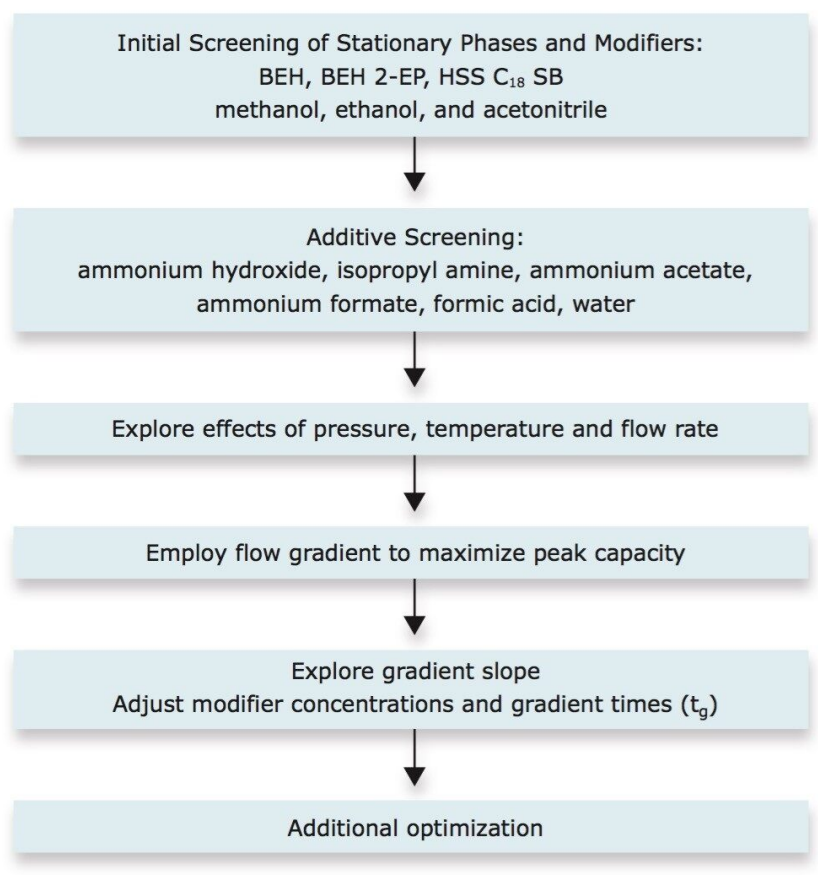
Initial Screening of Stationary Phases and Modifiers:
BEH, BEH 2-EP, HSS $C_{18}$ SB
methanol, ethanol, and acetonitrile

Additive Screening:
ammonium hydroxide, isopropyl amine, ammonium acetate, ammonium formate, formic acid, water

Explore effects of pressure, temperature and flow rate

Employ flow gradient to maximize peak capacity

Explore gradient slope
Adjust modifier concentrations and gradient times ($t_g$)

Additional optimization